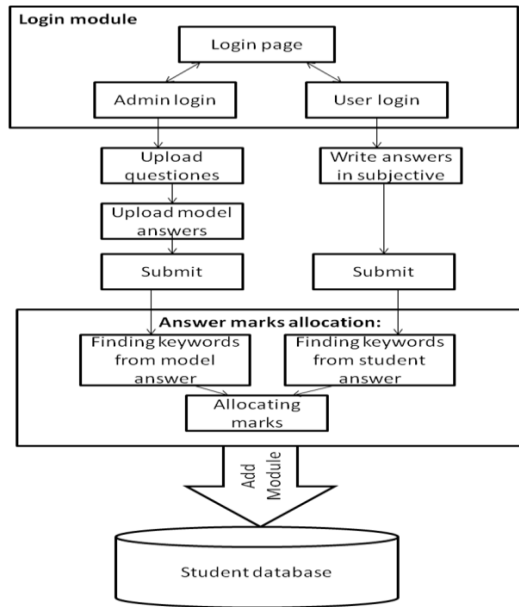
Login module

Login page

Admin login

User login

Upload questiones

Upload model answers

Submit

Write answers in subjective

Submit

Answer marks allocation:

Finding keywords from model answer

Finding keywords from student answer

Allocating marks

Add Module

Student database